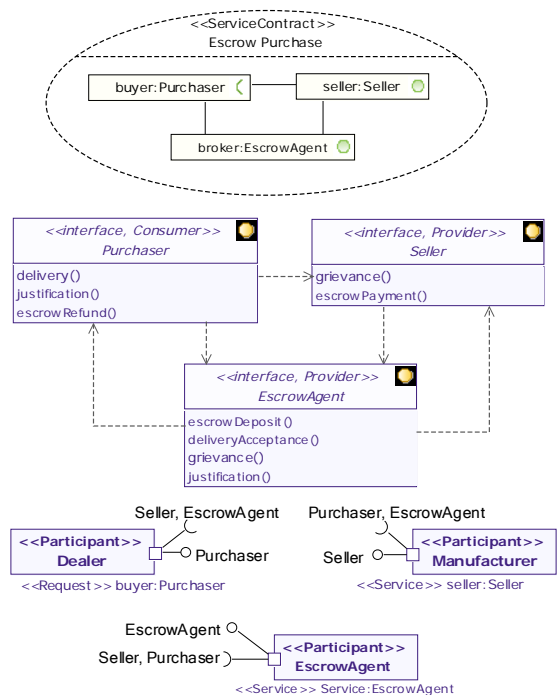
<<ServiceContract>>
Escrow Purchase

buyer:Purchaser

seller:Seller

broker:EscrowAgent

<<interface, Consumer>>
Purchaser

delivery()
justification()
escrowRefund()

<<interface, Provider>>
Seller

grievance()
escrowPayment()

<<interface, Provider>>
EscrowAgent

escrowDeposit()
deliveryAcceptance()
grievance()
justification()

Seller, EscrowAgent

<<Participant>>
Dealer

Purchaser

<<Request>> buyer:Purchaser

Purchaser, EscrowAgent

Seller

<<Participant>>
Manufacturer

<<Service>> seller:Seller

EscrowAgent

Seller, Purchaser

<<Participant>>
EscrowAgent

<<Service>> Service:EscrowAgent